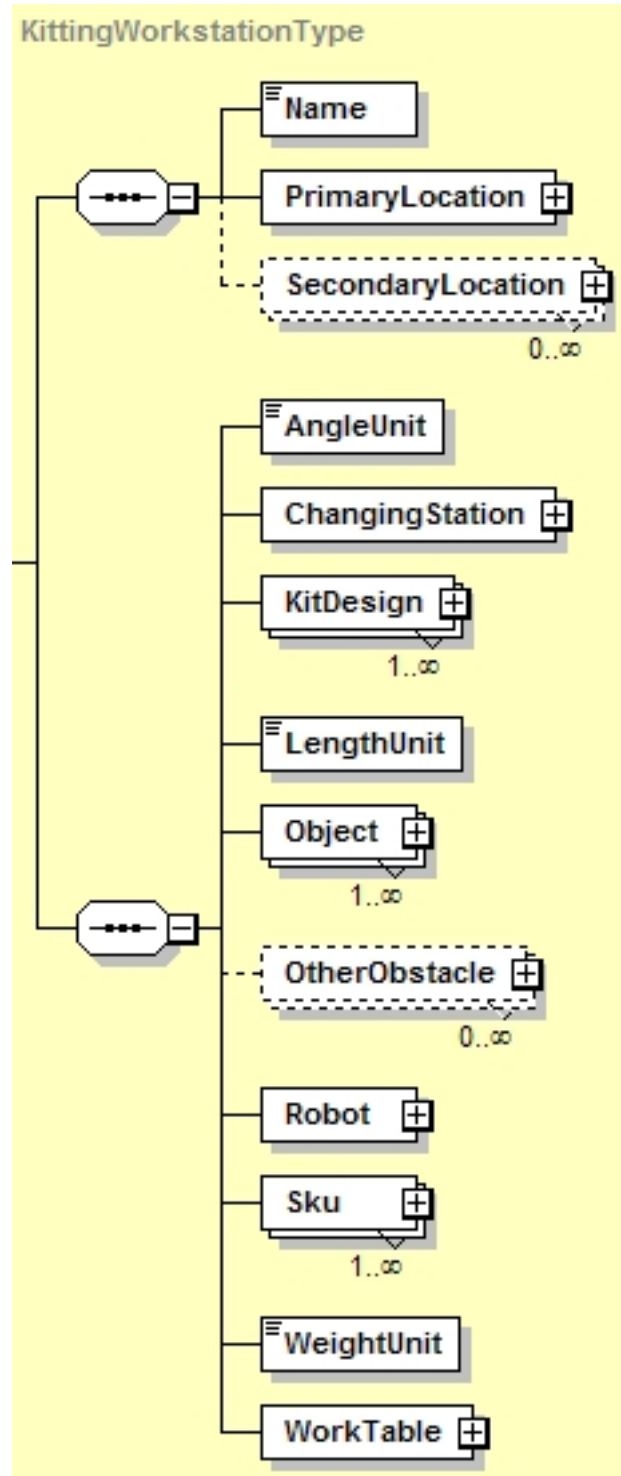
KittingWorkstationType

Name

PrimaryLocation

SecondaryLocation
$0..\infty$

AngleUnit

ChangingStation

KitDesign
$1..\infty$

LengthUnit

Object
$1..\infty$

OtherObstacle
$0..\infty$

Robot

Sku
$1..\infty$

WeightUnit

WorkTable